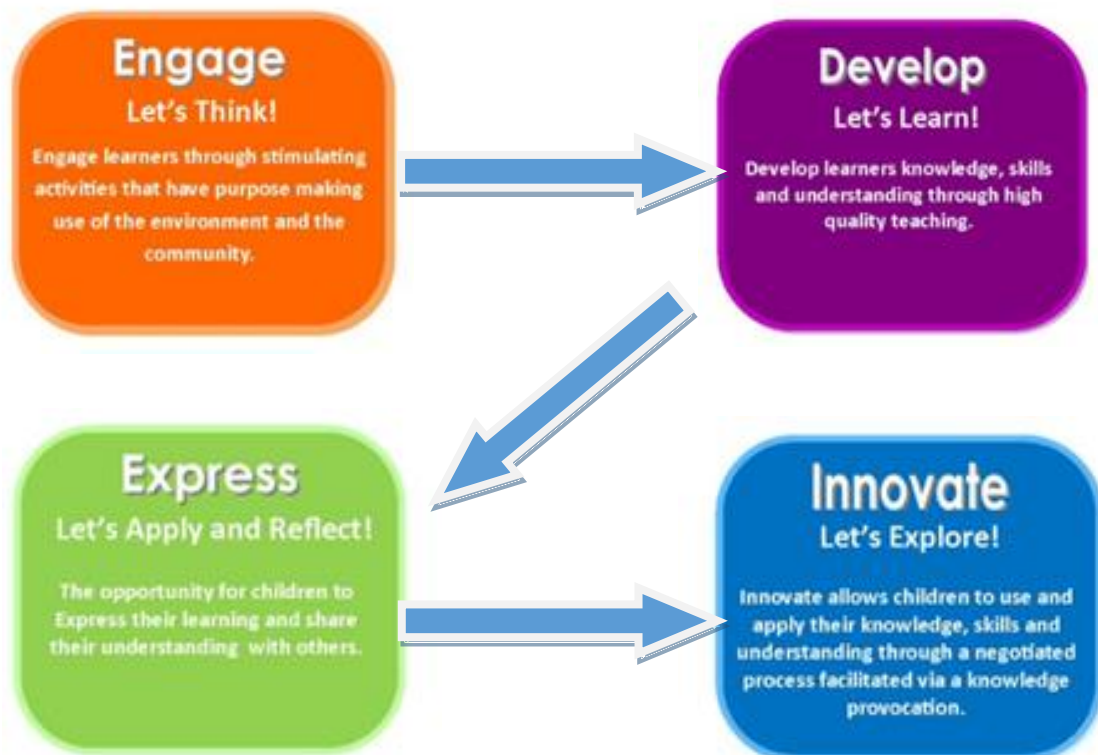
Engage
Let's Think!

Engage learners through stimulating activities that have purpose making use of the environment and the community.

Develop
Let's Learn!

Develop learners knowledge, skills and understanding through high quality teaching.

Express
Let's Apply and Reflect!

The opportunity for children to Express their learning and share their understanding with others.

Innovate
Let's Explore!

Innovate allows children to use and apply their knowledge, skills and understanding through a negotiated process facilitated via a knowledge provocation.